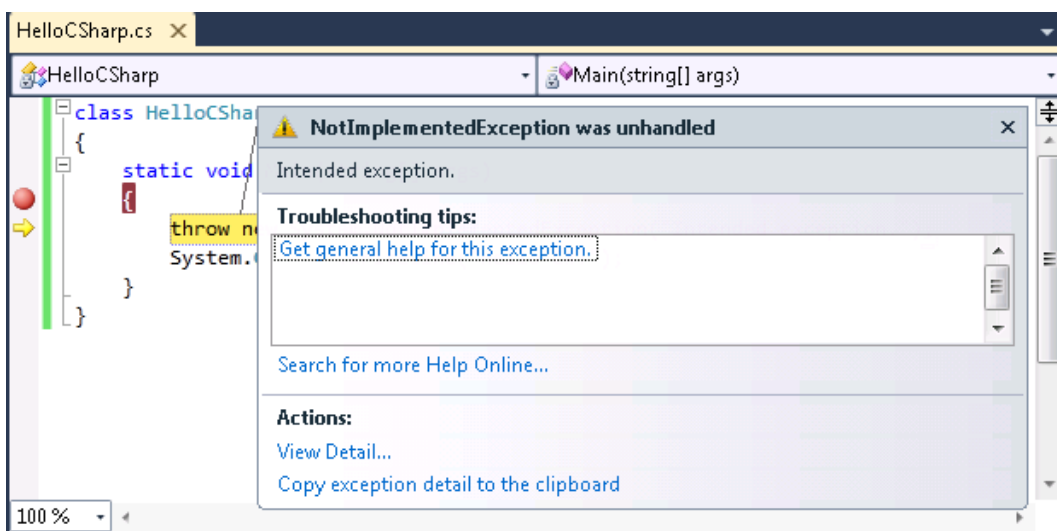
HelloCSharp.cs ×

HelloCSharp

Main(string[] args)

class HelloCSha
{
static void
{
throw n
System.
}
}

NotImplementedException was unhandled ×

Intended exception.

Troubleshooting tips:

Get general help for this exception.

Search for more Help Online...

Actions:

View Detail...

Copy exception detail to the clipboard

100 %